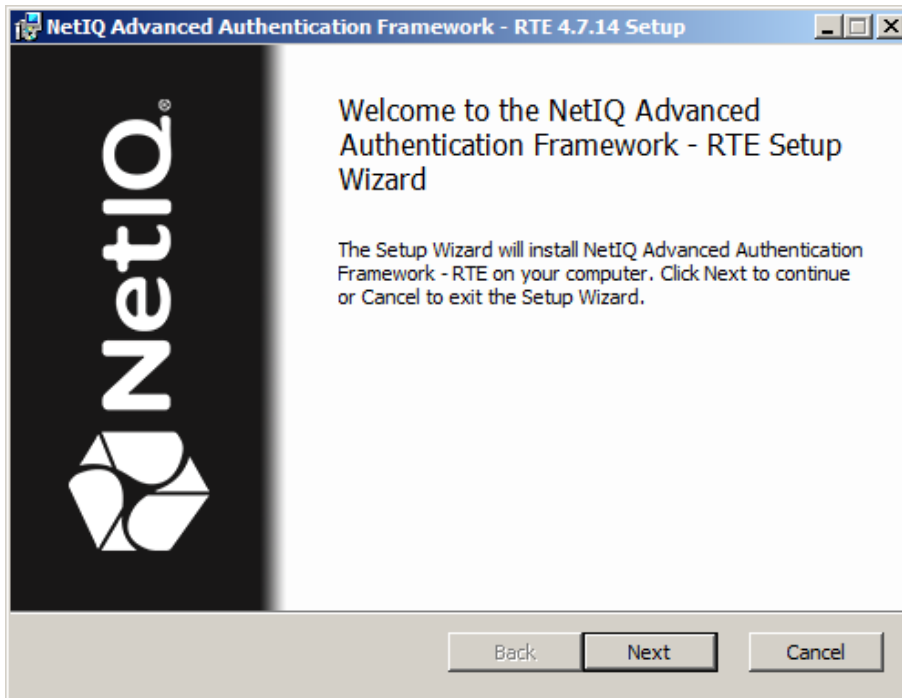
NetIQ Advanced Authentication Framework - RTE 4.7.14 Setup

NetIQ®

Welcome to the NetIQ Advanced Authentication Framework - RTE Setup Wizard

The Setup Wizard will install NetIQ Advanced Authentication Framework - RTE on your computer. Click Next to continue or Cancel to exit the Setup Wizard.

Back | Next | Cancel